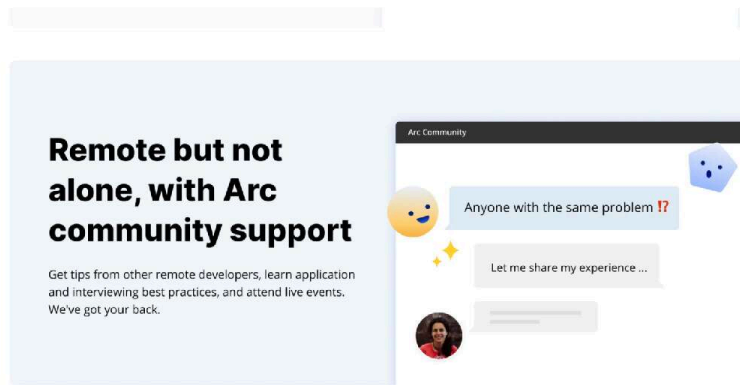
Remote but not alone, with Arc community support

Get tips from other remote developers, learn application and interviewing best practices, and attend live events. We've got your back.

Arc Community

Anyone with the same problem ⁉️

Let me share my experience ...